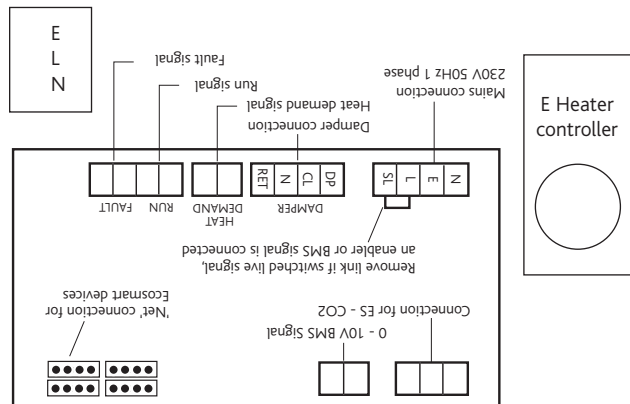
E
L
N

Fault signal

Run signal

Heat demand signal

Damper connection

Mains connection
230V 50Hz 1 phase

E Heater
controller

FAULT

RUN

HEAT
DEMAND

RET
N
CL
DP

DAMPER

SL
L
E
N

Remove link if switched live signal,
an enabler or BMS signal is connected

'Net' connection for
Ecosmart devices

0 - 10V BMS Signal

Connection for ES - CO2